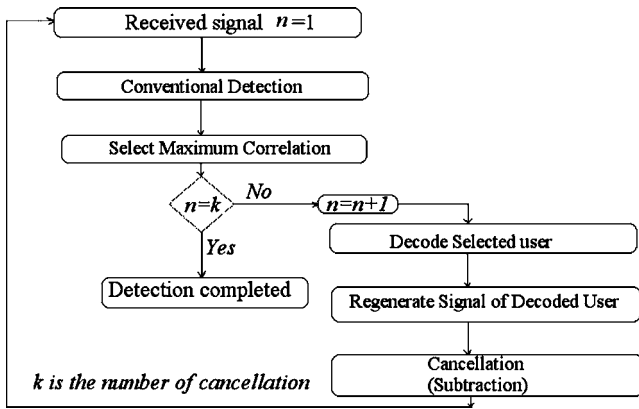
Received signal $n=1$

Conventional Detection

Select Maximum Correlation

$n=k$

No

$n=n+1$

Yes

Detection completed

Decode Selected user

Regenerate Signal of Decoded User

Cancellation (Subtraction)

$k$ is the number of cancellation